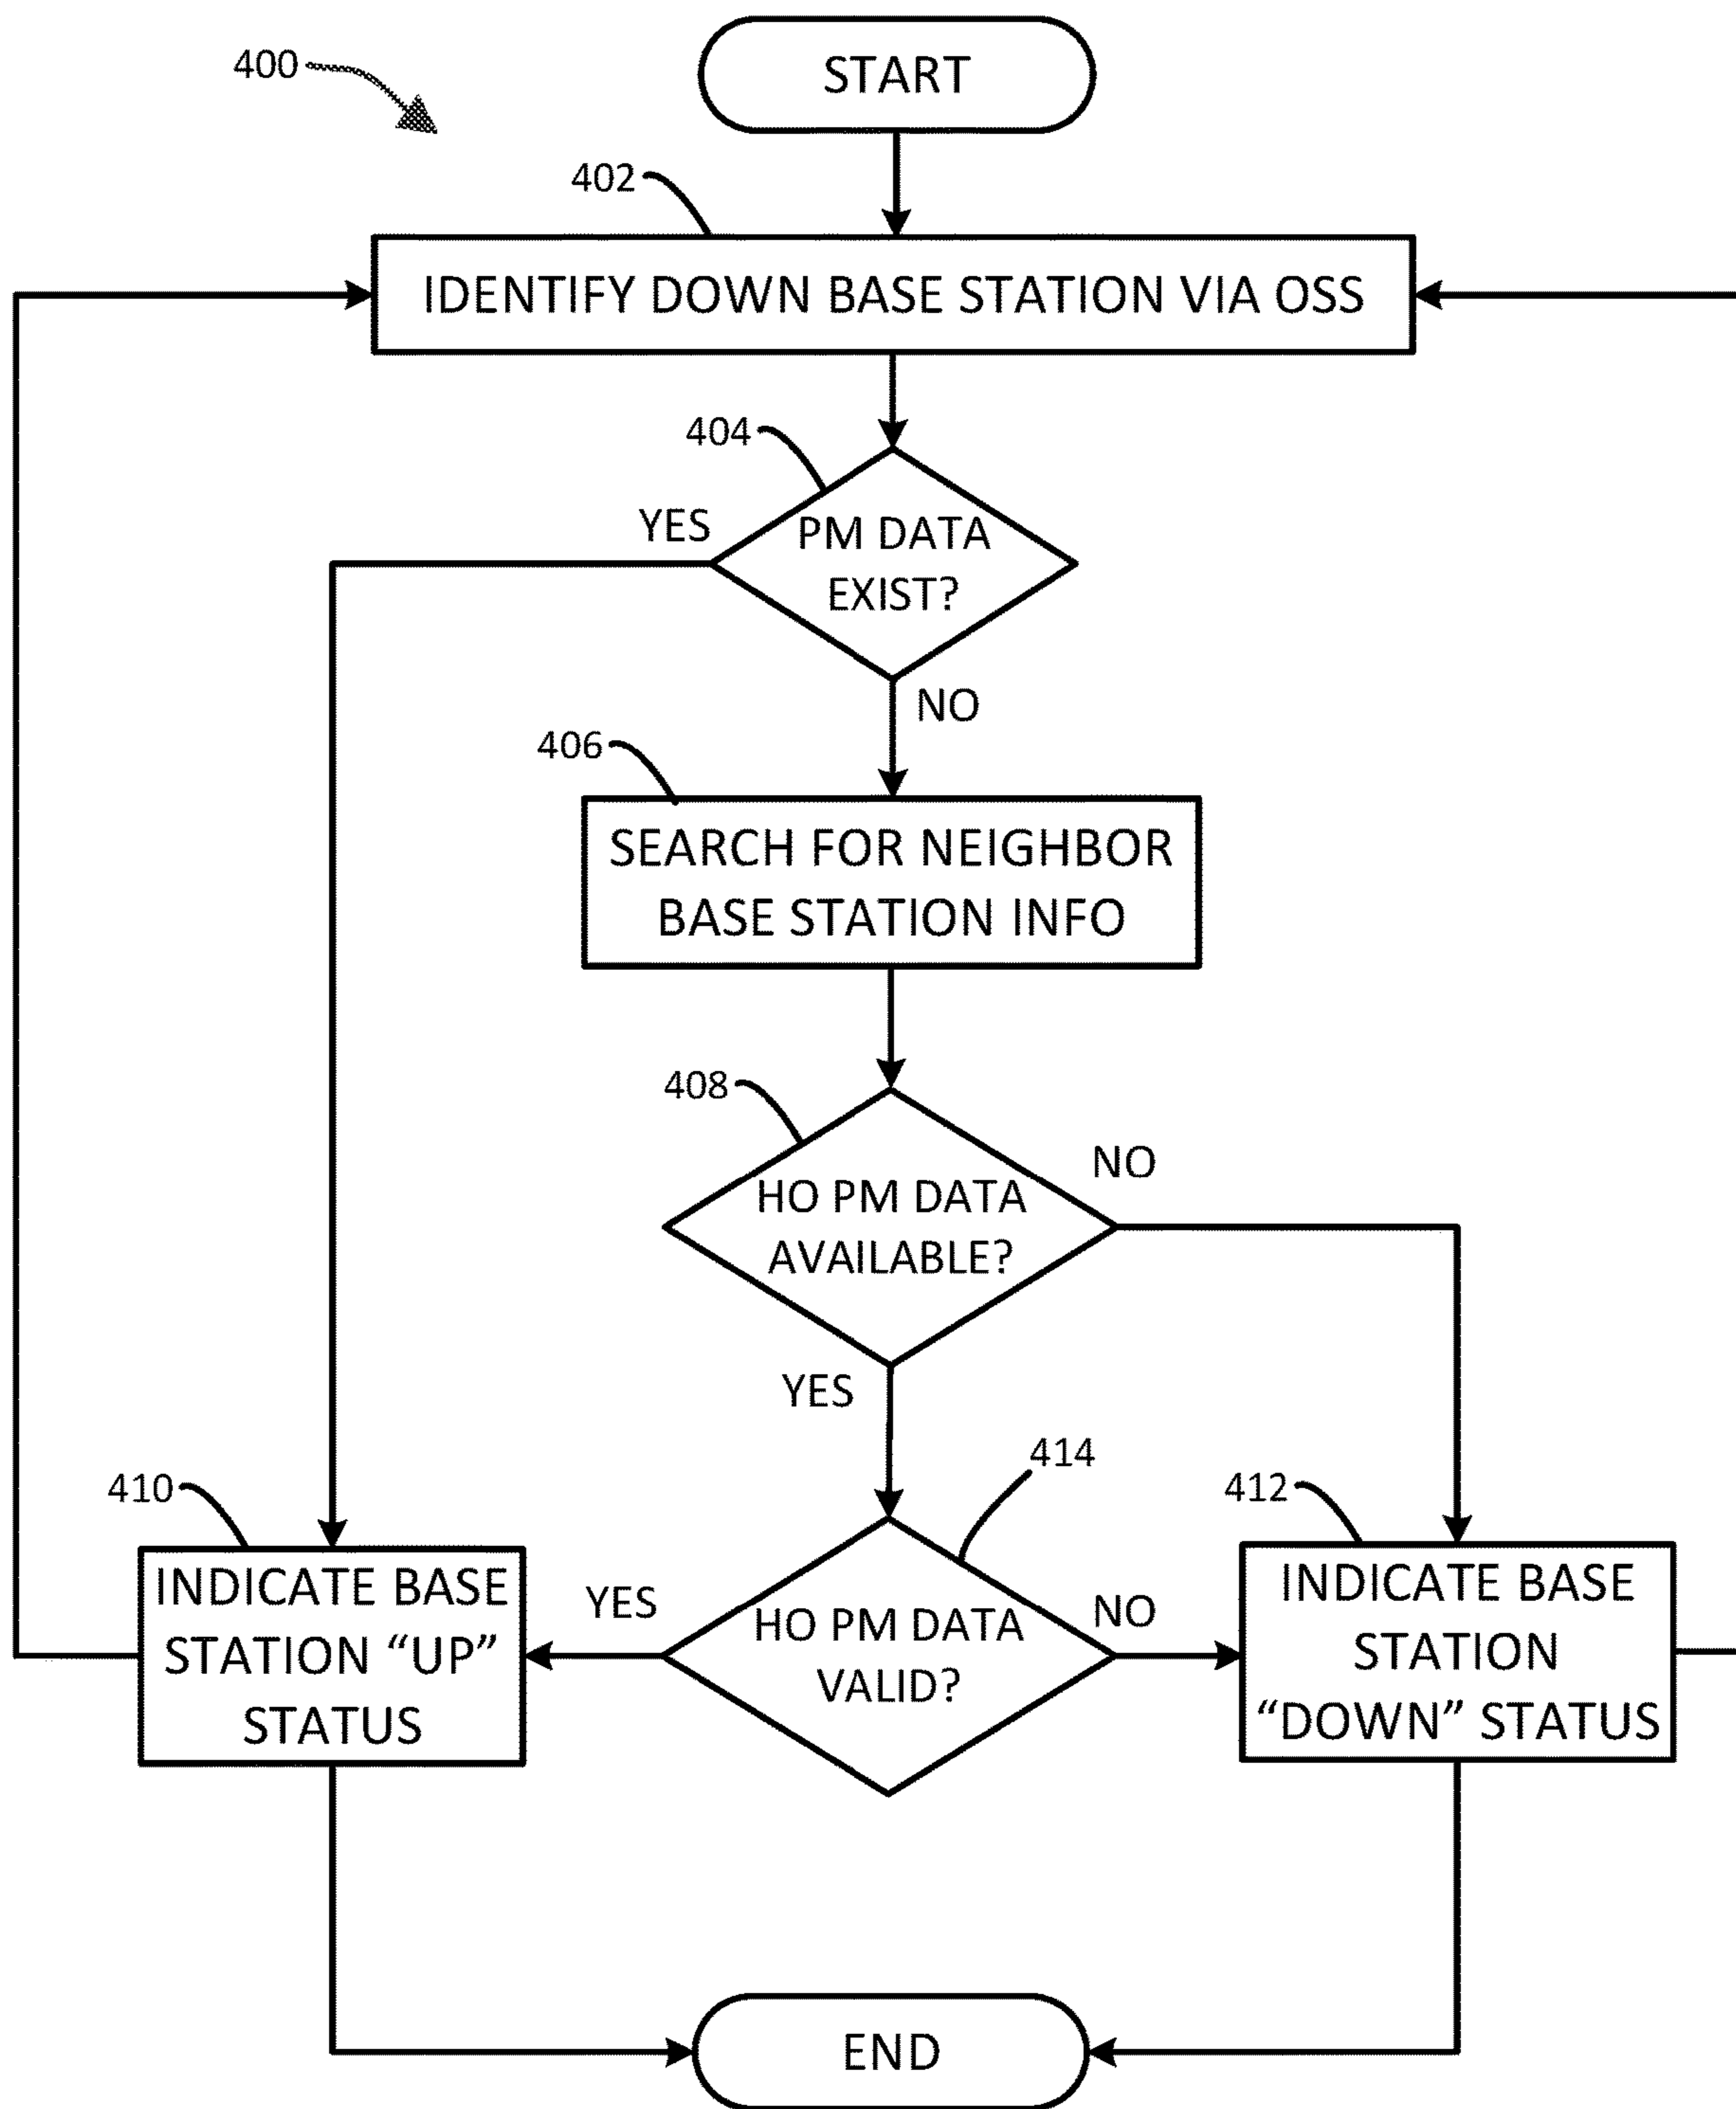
400

START

402

IDENTIFY DOWN BASE STATION VIA OSS

404

YES

PM DATA EXIST?

NO

406

SEARCH FOR NEIGHBOR BASE STATION INFO

408

NO

HO PM DATA AVAILABLE?

YES

414

410

412

INDICATE BASE STATION “UP” STATUS

YES

HO PM DATA VALID?

NO

INDICATE BASE STATION “DOWN” STATUS

END